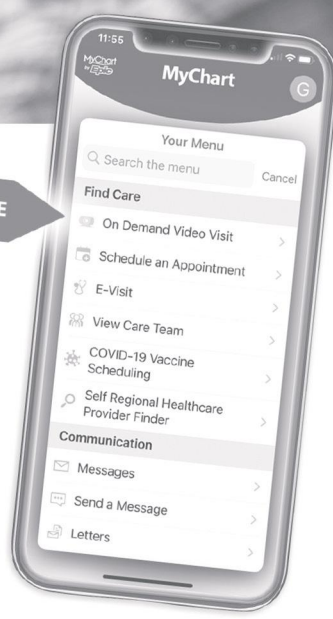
11:55

MyChart by Epic

MyChart

G

E

Your Menu

Search the menu

Cancel

Find Care

On Demand Video Visit

Schedule an Appointment

E-Visit

View Care Team

COVID-19 Vaccine Scheduling

Self Regional Healthcare Provider Finder

Communication

Messages

Send a Message

Letters